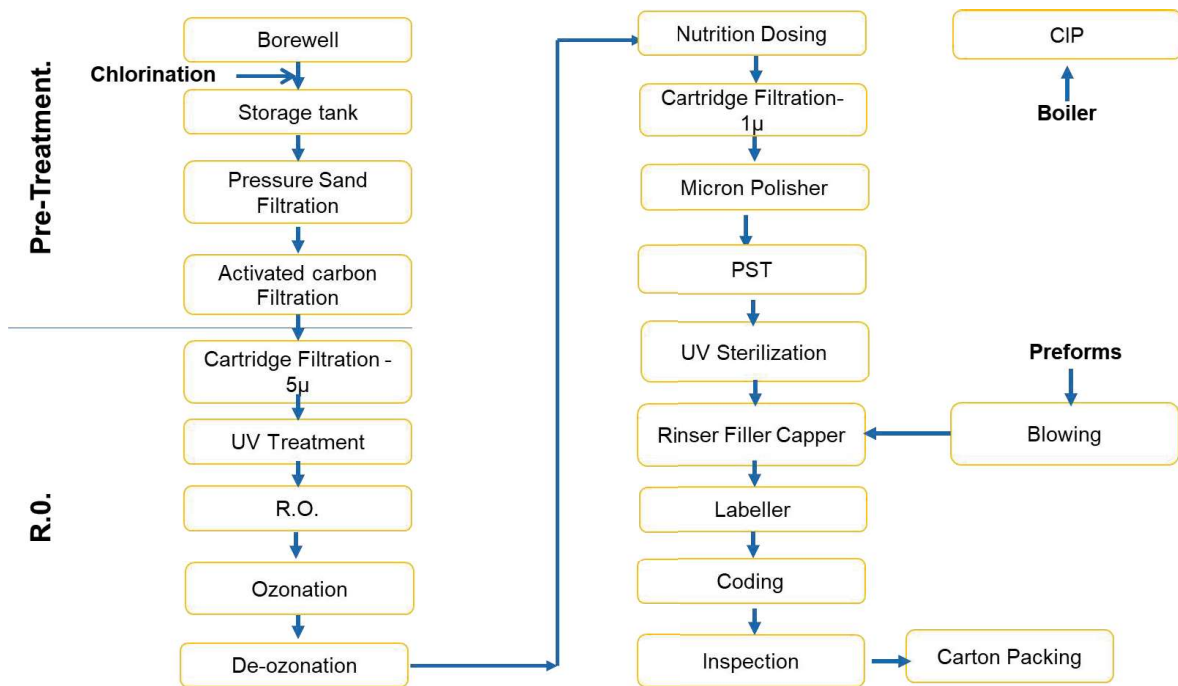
Pre-Treatment.

Borewell

Chlorination

Storage tank

Pressure Sand Filtration

Activated carbon Filtration

R.0.

Cartridge Filtration - 5µ

UV Treatment

R.O.

Ozonation

De-ozonation

Nutrition Dosing

Cartridge Filtration- 1µ

Micron Polisher

PST

UV Sterilization

Rinser Filler Capper

Labeller

Coding

Inspection

Carton Packing

CIP

Boiler

Preforms

Blowing